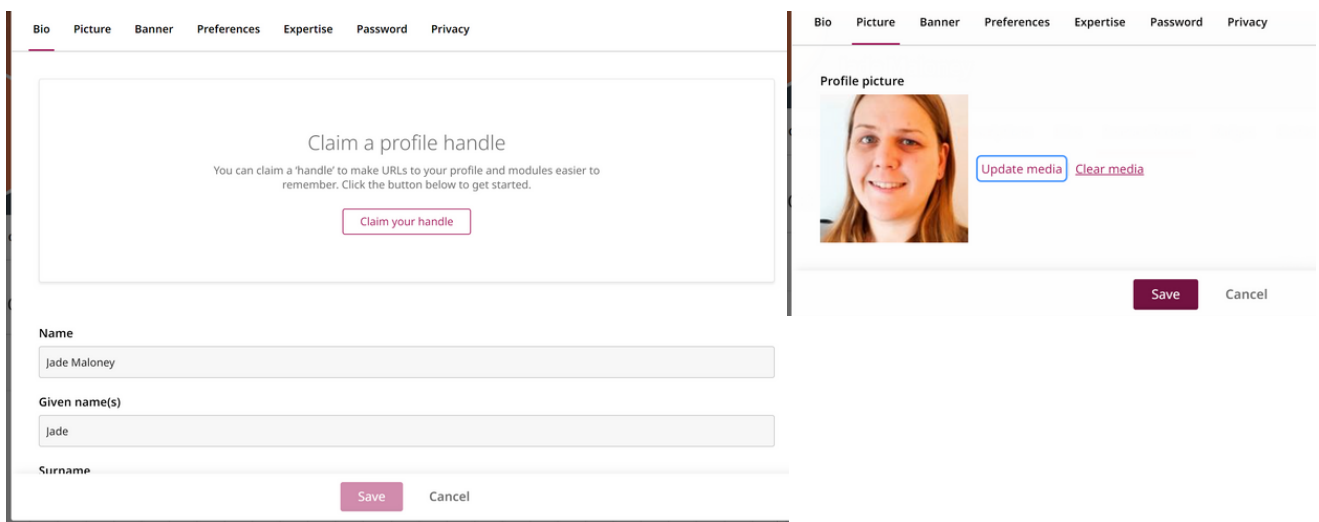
Bio Picture Banner Preferences Expertise Password Privacy

Claim a profile handle

You can claim a 'handle' to make URLs to your profile and modules easier to remember. Click the button below to get started.

Claim your handle

Name

Jade Maloney

Given name(s)

Jade

Surname

Save Cancel

Bio Picture Banner Preferences Expertise Password Privacy

Profile picture

Update media Clear media

Save Cancel